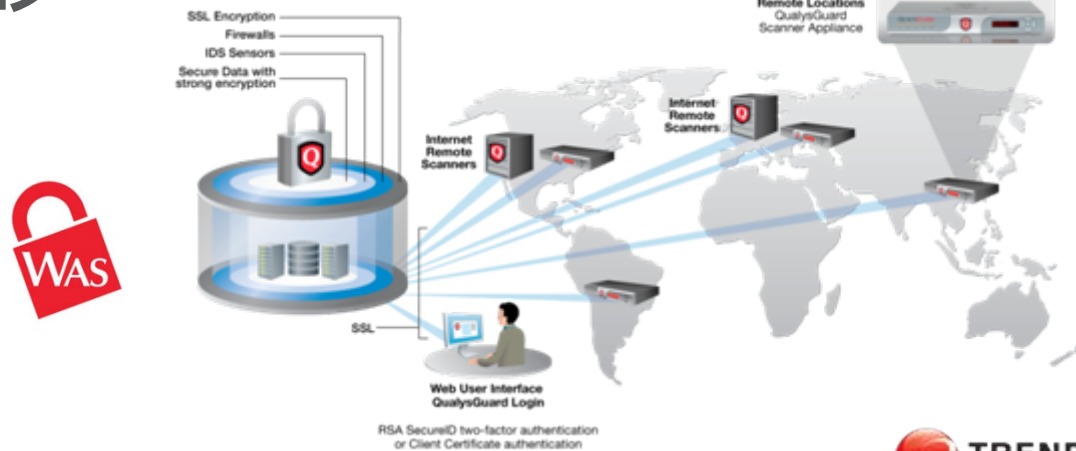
SSL Encryption
Firewalls
IDS Sensors
Secure Data with strong encryption

Remote Locations
QualysGuard
Scanner Appliance

Internet Remote Scanners

Internet Remote Scanners

WAS

SSL

Web User Interface
QualysGuard Login

RSA SecureID two-factor authentication or Client Certificate authentication

TREND